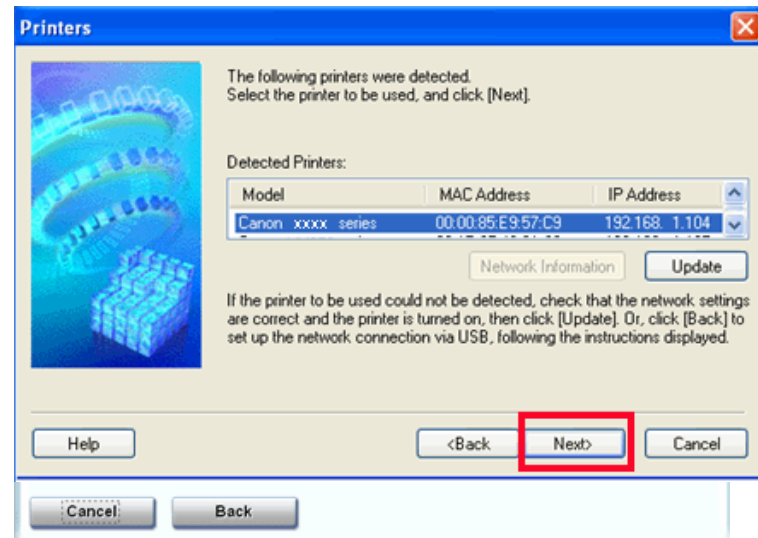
Printers

The following printers were detected.
Select the printer to be used, and click [Next].

Detected Printers:

| Model | MAC Address | IP Address |
|---|---|---|
| Canon xxxx series | 00:00:85:E9:57:C9 | 192.168. 1.104 |
| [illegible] | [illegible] | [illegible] |

Network Information

Update

If the printer to be used could not be detected, check that the network settings are correct and the printer is turned on, then click [Update]. Or, click [Back] to set up the network connection via USB, following the instructions displayed.

Help

<Back

Next>

Cancel

Cancel

Back